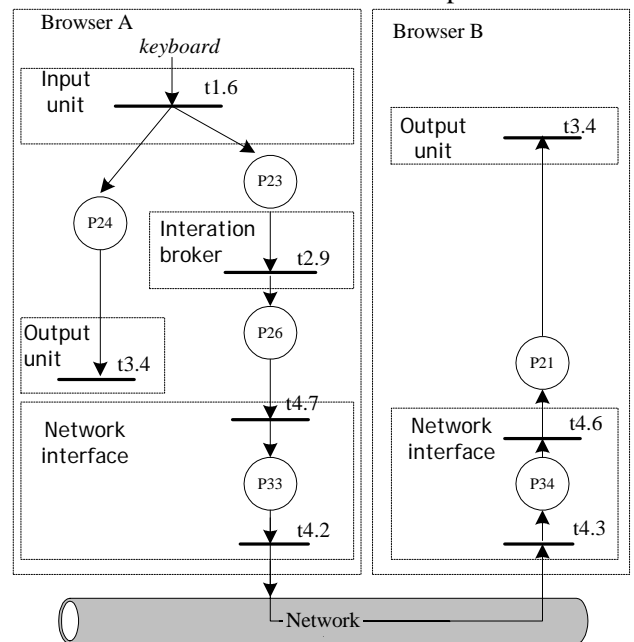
Browser A

keyboard

Input unit

t1.6

P23

P24

Interation broker

t2.9

P26

Output unit

t3.4

t4.7

Network interface

P33

t4.2

Browser B

Output unit

t3.4

P21

Network interface

t4.6

P34

t4.3

Network